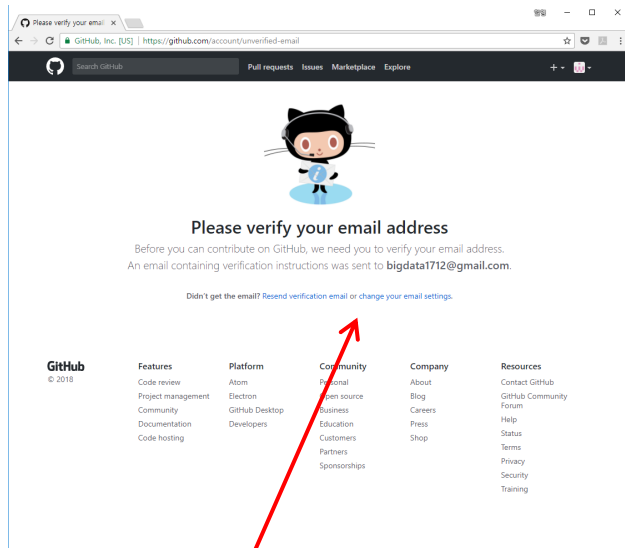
Please verify your email ×

GitHub, Inc. [US] | https://github.com/account/unverified-email

Search GitHub

Pull requests Issues Marketplace Explore

Please verify your email address

Before you can contribute on GitHub, we need you to verify your email address. An email containing verification instructions was sent to bigdata1712@gmail.com.

Didn't get the email? Resend verification email or change your email settings.

GitHub
© 2018

Features
Code review
Project management
Community
Documentation
Code hosting

Platform
Atom
Electron
GitHub Desktop
Developers

Community
Personal
Open source
Business
Education
Customers
Partners
Sponsorships

Company
About
Blog
Careers
Press
Shop

Resources
Contact GitHub
GitHub Community Forum
Help
Status
Terms
Privacy
Security
Training